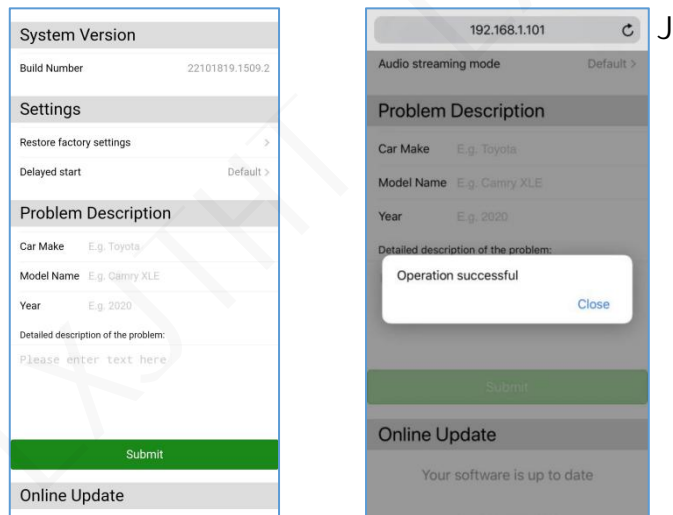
System Version

Build Number 22101819.1509.2

Settings

Restore factory settings >

Delayed start Default >

Problem Description

Car Make E.g. Toyota

Model Name E.g. Camry XLE

Year E.g. 2020

Detailed description of the problem:

Please enter text here

Submit

Online Update

192.168.1.101

J

Audio streaming mode Default >

Problem Description

Car Make E.g. Toyota

Model Name E.g. Camry XLE

Year E.g. 2020

Detailed description of the problem:

Operation successful

Close

Submit

Online Update

Your software is up to date